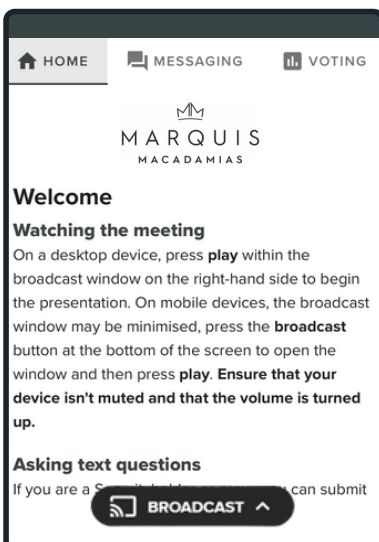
HOME MESSAGING VOTING

MARQUIS
MACADAMIAS

Welcome

Watching the meeting
On a desktop device, press play within the broadcast window on the right-hand side to begin the presentation. On mobile devices, the broadcast window may be minimised, press the broadcast button at the bottom of the screen to open the window and then press play. Ensure that your device isn't muted and that the volume is turned up.

Asking text questions
If you are a S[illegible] can submit

BROADCAST